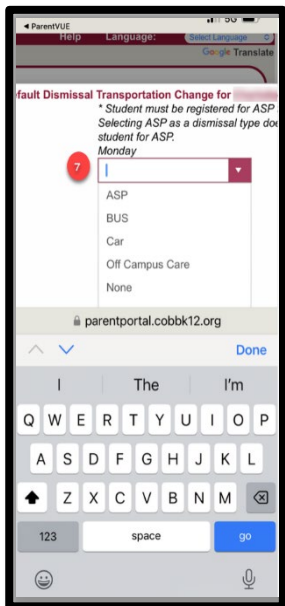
◄ ParentVUE
5G

Help Language: Select Language
Google Translate

fault Dismissal Transportation Change for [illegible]
* Student must be registered for ASP
Selecting ASP as a dismissal type doe
student for ASP.
Monday

7

ASP
BUS
Car
Off Campus Care
None

parentportal.cobbk12.org

Done

I The I'm

Q W E R T Y U I O P
A S D F G H J K L
Z X C V B N M
123 space go